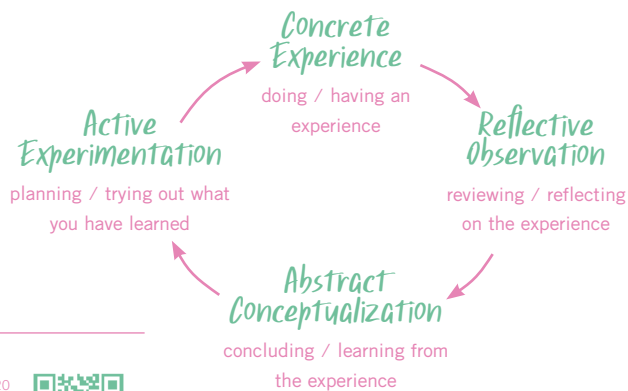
Concrete Experience

doing / having an experience

Reflective Observation

reviewing / reflecting on the experience

Abstract Conceptualization

concluding / learning from the experience

Active Experimentation

planning / trying out what you have learned